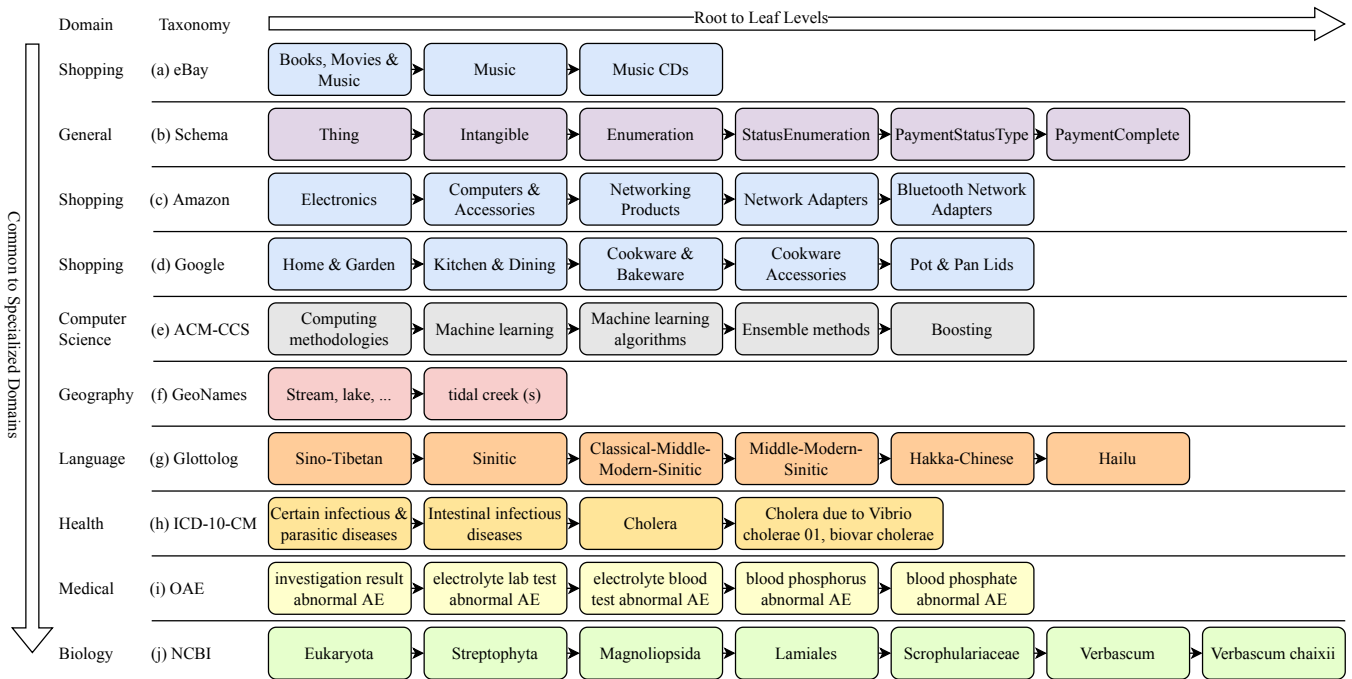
Domain Taxonomy Root to Leaf Levels

Common to Specialized Domains

Shopping (a) eBay: Books, Movies & Music → Music → Music CDs

General (b) Schema: Thing → Intangible → Enumeration → StatusEnumeration → PaymentStatusType → PaymentComplete

Shopping (c) Amazon: Electronics → Computers & Accessories → Networking Products → Network Adapters → Bluetooth Network Adapters

Shopping (d) Google: Home & Garden → Kitchen & Dining → Cookware & Bakeware → Cookware Accessories → Pot & Pan Lids

Computer Science (e) ACM-CCS: Computing methodologies → Machine learning → Machine learning algorithms → Ensemble methods → Boosting

Geography (f) GeoNames: Stream, lake, ... → tidal creek (s)

Language (g) Glottolog: Sino-Tibetan → Sinitic → Classical-Middle-Modern-Sinitic → Middle-Modern-Sinitic → Hakka-Chinese → Hailu

Health (h) ICD-10-CM: Certain infectious & parasitic diseases → Intestinal infectious diseases → Cholera → Cholera due to Vibrio cholerae 01, biovar cholerae

Medical (i) OAE: investigation result abnormal AE → electrolyte lab test abnormal AE → electrolyte blood test abnormal AE → blood phosphorus abnormal AE → blood phosphate abnormal AE

Biology (j) NCBI: Eukaryota → Streptophyta → Magnoliopsida → Lamiales → Scrophulariaceae → Verbascum → Verbascum chaixii